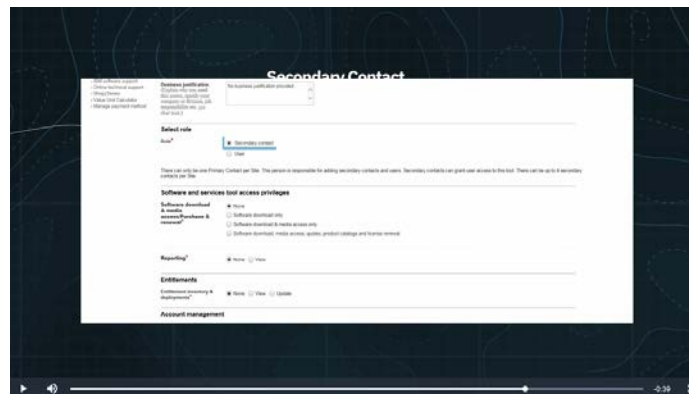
Secondary Contact

- IBM software support
- Online technical support
- WhatsServer
- Value Unit Calculator
- Manage payment method

Business justification
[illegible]

No business justification provided

Select role

Role*

Secondary contact

User

There can only be one Primary Contact per Site. This person is responsible for adding secondary contacts and users. Secondary contacts can grant user access to this tool. There can be up to 4 secondary contacts per Site.

Software and services tool access privileges

Software download & media access/Purchase & renewal*

None

Software download only

Software download & media access only

Software download, media access, quotes, product catalogs and license renewal

Reporting*

None View

Entitlements

Entitlement inventory & deployments*

None View Update

Account management

-0:39